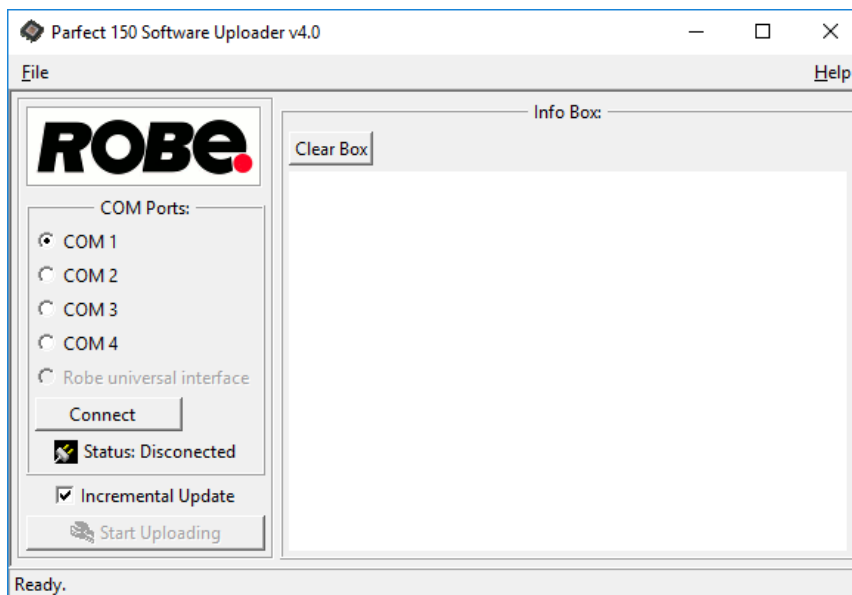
Parfect 150 Software Uploader v4.0

File

Help

ROBe

COM Ports:

COM 1

COM 2

COM 3

COM 4

Robe universal interface

Connect

Status: Disconected

Incremental Update

Start Uploading

Info Box:

Clear Box

Ready.